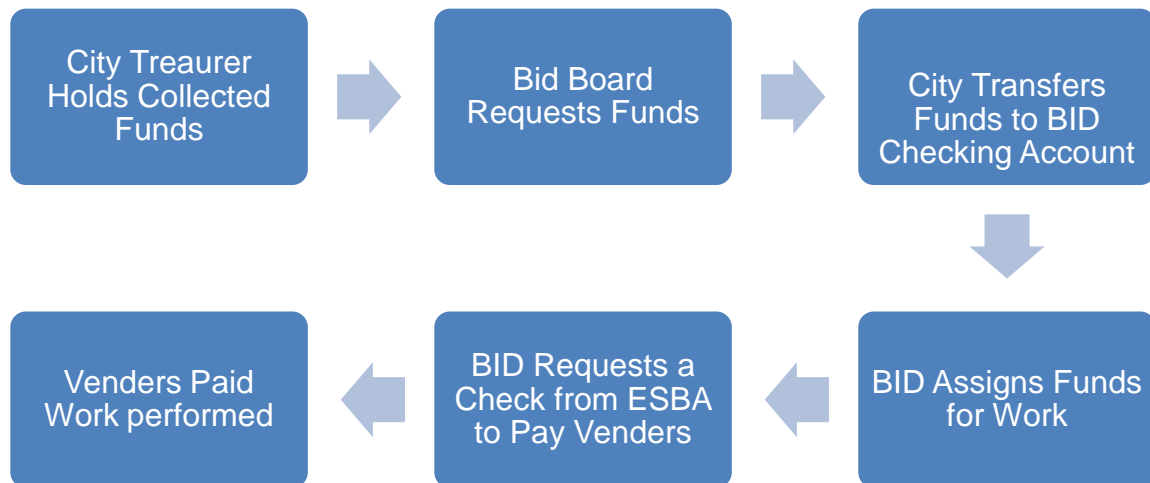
City Treaurer Holds Collected Funds

Bid Board Requests Funds

City Transfers Funds to BID Checking Account

BID Assigns Funds for Work

BID Requests a Check from ESBA to Pay Venders

Venders Paid Work performed